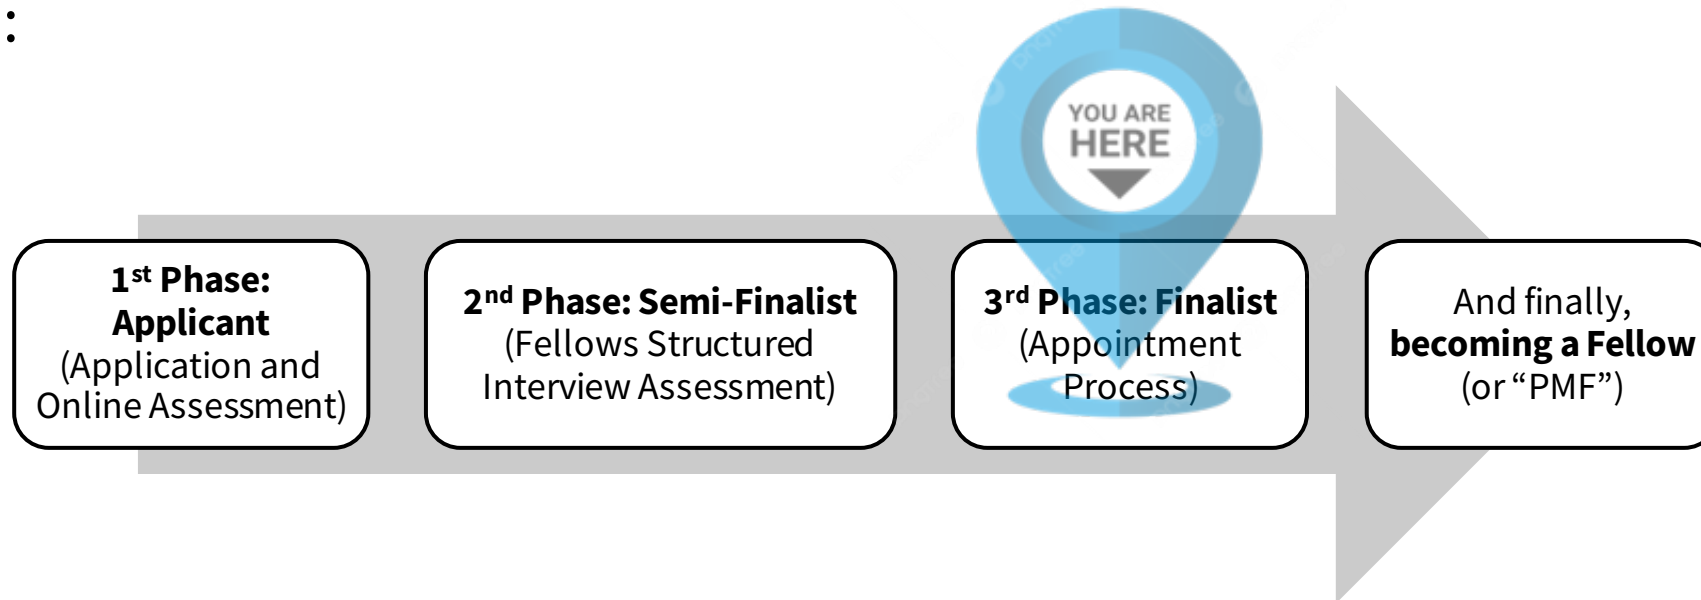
:

YOU ARE HERE

1st Phase: Applicant (Application and Online Assessment)

2nd Phase: Semi-Finalist (Fellows Structured Interview Assessment)

3rd Phase: Finalist (Appointment Process)

And finally, becoming a Fellow (or “PMF”)